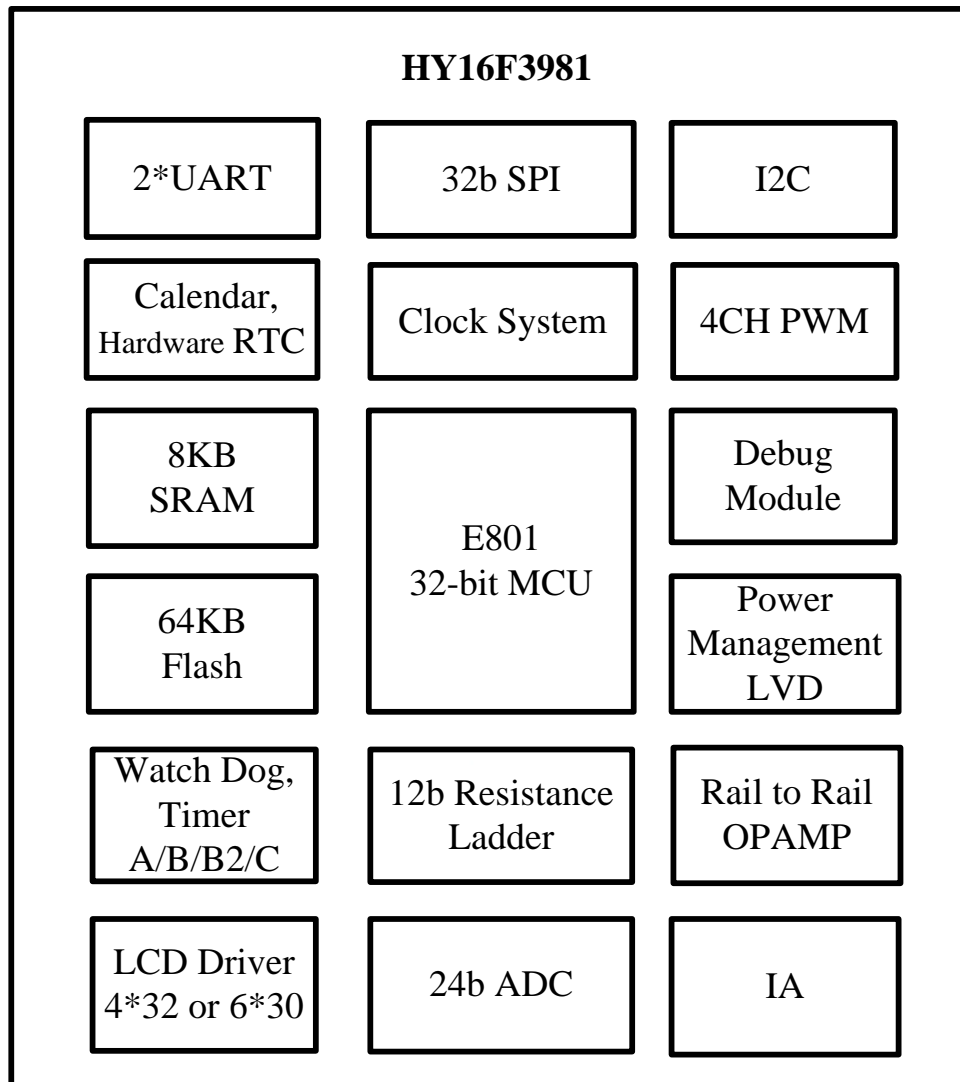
HY16F3981

2*UART

32b SPI

I2C

Calendar, Hardware RTC

Clock System

4CH PWM

8KB SRAM

E801 32-bit MCU

Debug Module

64KB Flash

Power Management LVD

Watch Dog, Timer A/B/B2/C

12b Resistance Ladder

Rail to Rail OPAMP

LCD Driver 4*32 or 6*30

24b ADC

IA